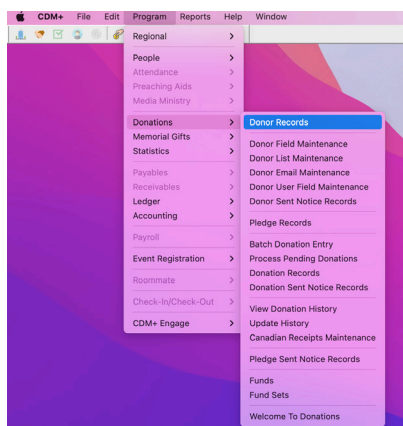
CDM+ File Edit Program Reports Help Window

Regional >

People >
Attendance >
Preaching Aids >
Media Ministry >

Donations >
Memorial Gifts >
Statistics >

Payables >
Receivables >
Ledger >
Accounting >

Payroll >

Event Registration >

Roommate >

Check-In/Check-Out >

CDM+ Engage >

Donor Records

Donor Field Maintenance
Donor List Maintenance
Donor Email Maintenance
Donor User Field Maintenance
Donor Sent Notice Records

Pledge Records

Batch Donation Entry
Process Pending Donations
Donation Records
Donation Sent Notice Records

View Donation History
Update History
Canadian Receipts Maintenance

Pledge Sent Notice Records

Funds
Fund Sets

Welcome To Donations